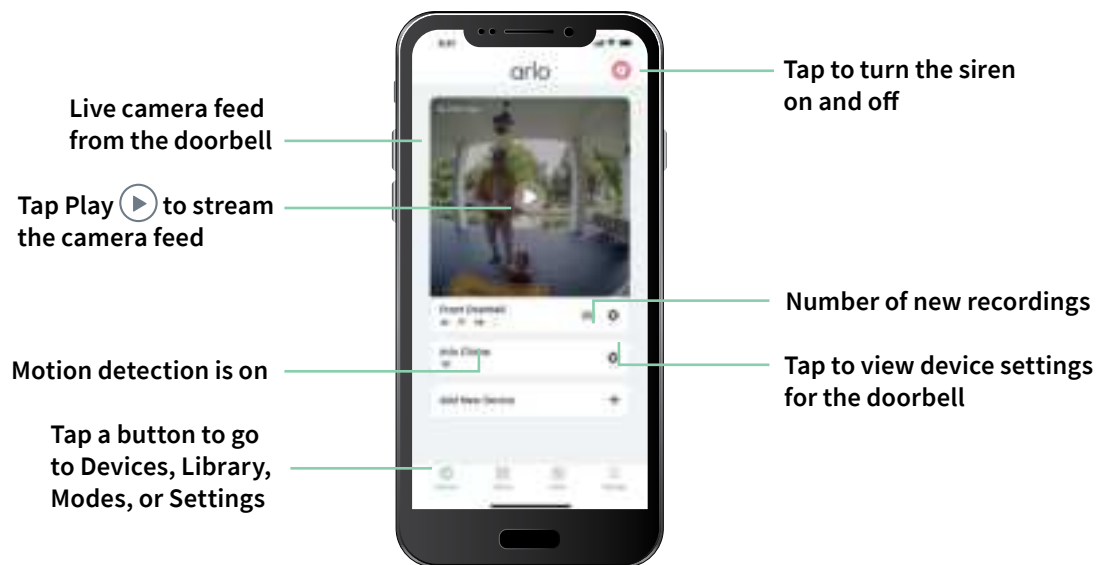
arlo

Tap to turn the siren on and off

Live camera feed from the doorbell

Tap Play ▶ to stream the camera feed

Front Doorbell

Number of new recordings

Arlo Chime

Tap to view device settings for the doorbell

Motion detection is on

Add New Device

Tap a button to go to Devices, Library, Modes, or Settings